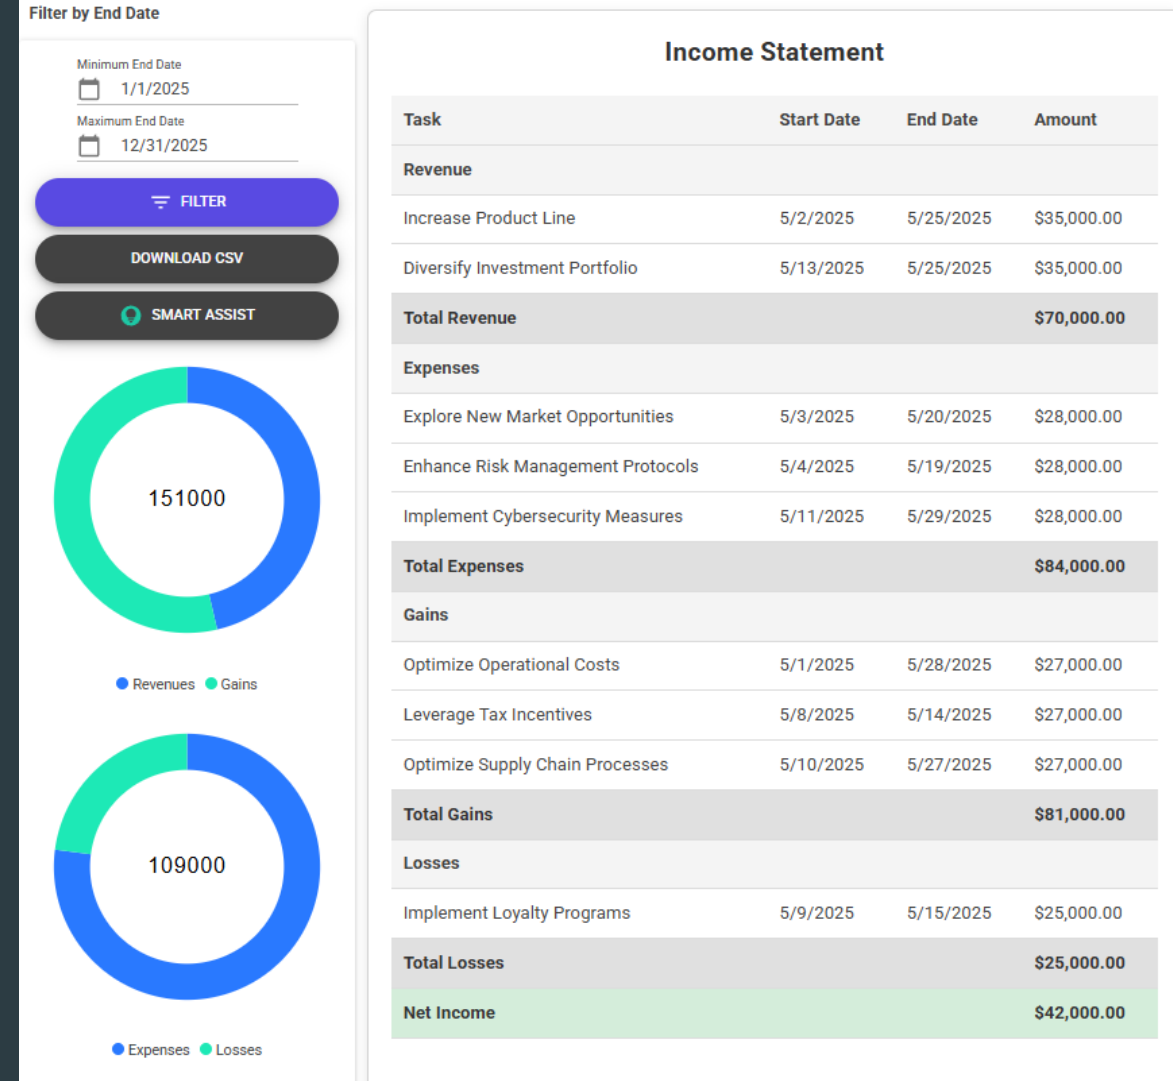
Filter by End Date

Minimum End Date
1/1/2025

Maximum End Date
12/31/2025

FILTER

DOWNLOAD CSV

SMART ASSIST

151000

Revenues Gains

109000

Expenses Losses

Income Statement

| Task | Start Date | End Date | Amount |
|---|---|---|---|
| Revenue | | | |
| Increase Product Line | 5/2/2025 | 5/25/2025 | $35,000.00 |
| Diversify Investment Portfolio | 5/13/2025 | 5/25/2025 | $35,000.00 |
| Total Revenue | | | $70,000.00 |
| Expenses | | | |
| Explore New Market Opportunities | 5/3/2025 | 5/20/2025 | $28,000.00 |
| Enhance Risk Management Protocols | 5/4/2025 | 5/19/2025 | $28,000.00 |
| Implement Cybersecurity Measures | 5/11/2025 | 5/29/2025 | $28,000.00 |
| Total Expenses | | | $84,000.00 |
| Gains | | | |
| Optimize Operational Costs | 5/1/2025 | 5/28/2025 | $27,000.00 |
| Leverage Tax Incentives | 5/8/2025 | 5/14/2025 | $27,000.00 |
| Optimize Supply Chain Processes | 5/10/2025 | 5/27/2025 | $27,000.00 |
| Total Gains | | | $81,000.00 |
| Losses | | | |
| Implement Loyalty Programs | 5/9/2025 | 5/15/2025 | $25,000.00 |
| Total Losses | | | $25,000.00 |
| Net Income | | | $42,000.00 |